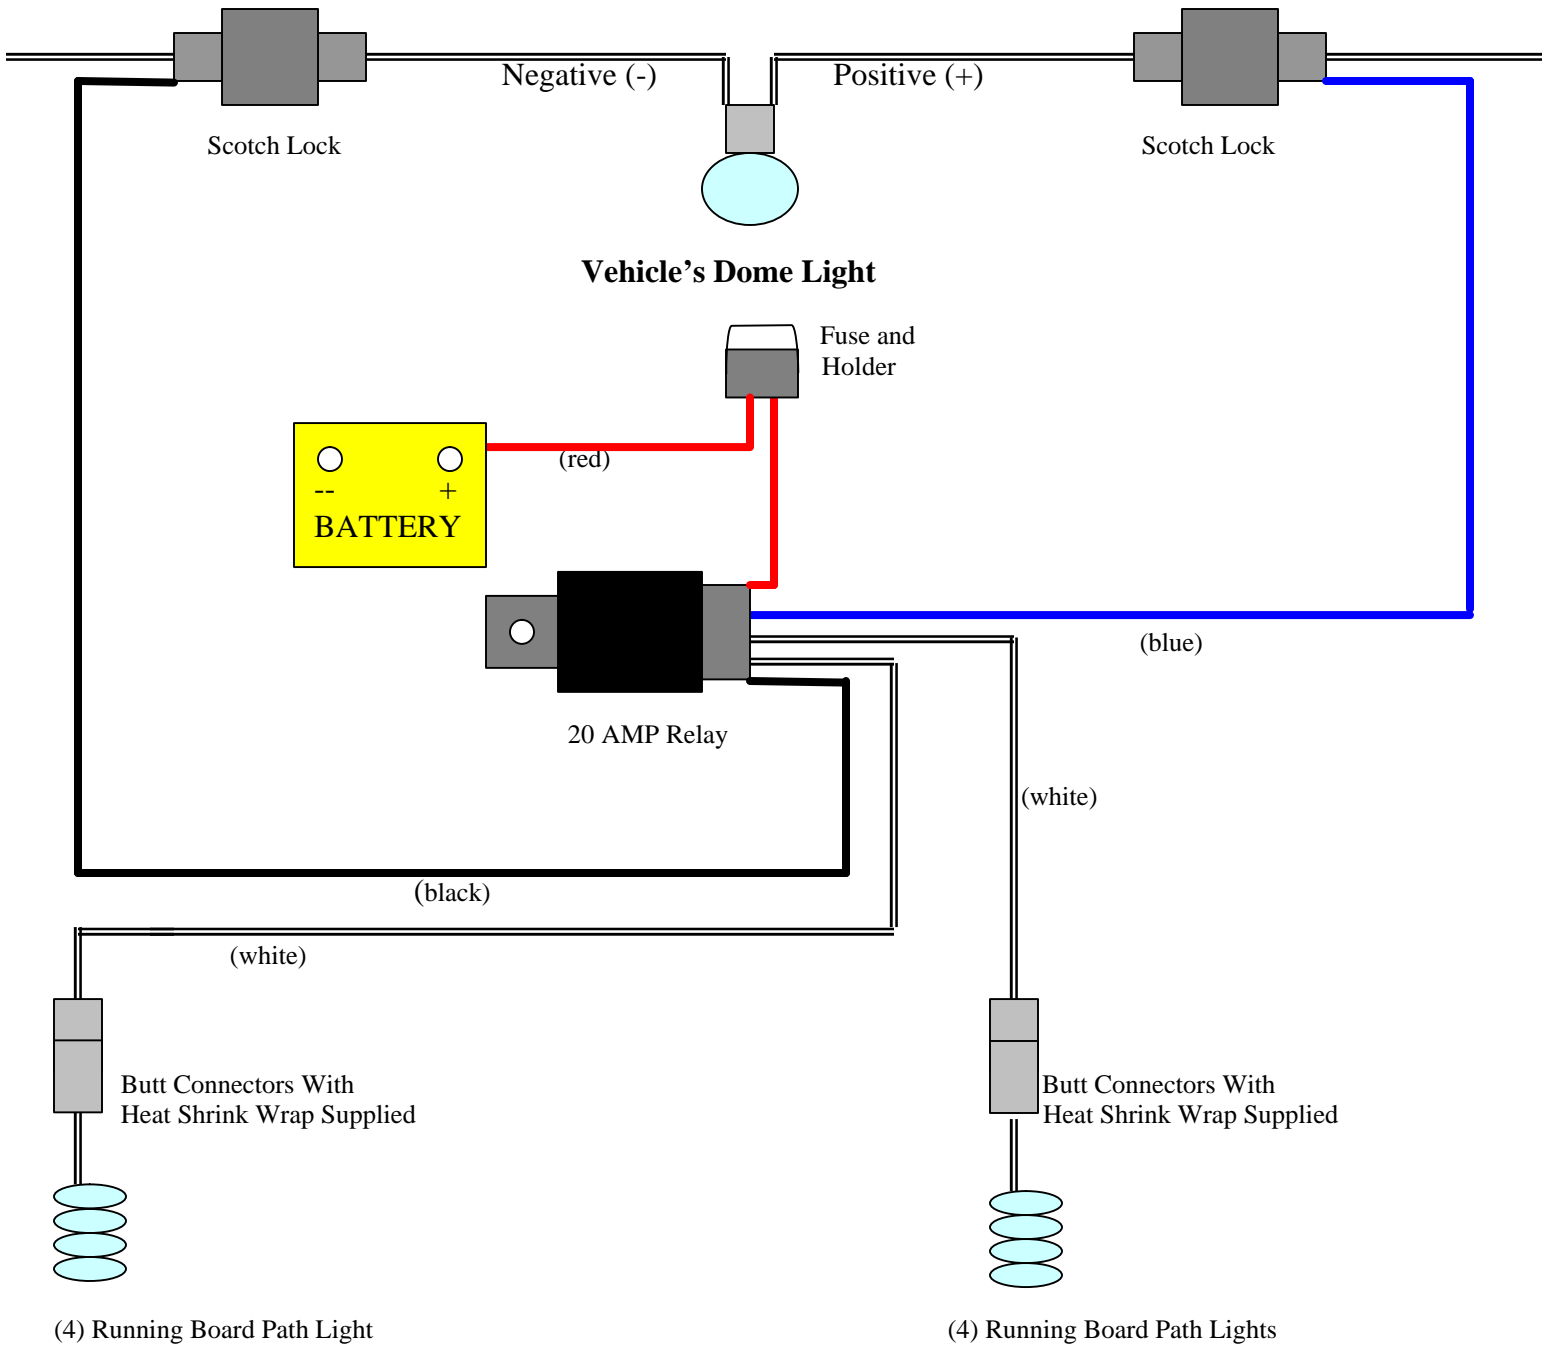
Negative (-)

Positive (+)

Scotch Lock

Scotch Lock

Vehicle’s Dome Light

Fuse and Holder

(red)

--

+

BATTERY

(blue)

20 AMP Relay

(white)

(black)

(white)

Butt Connectors With Heat Shrink Wrap Supplied

Butt Connectors With Heat Shrink Wrap Supplied

(4) Running Board Path Light

(4) Running Board Path Lights